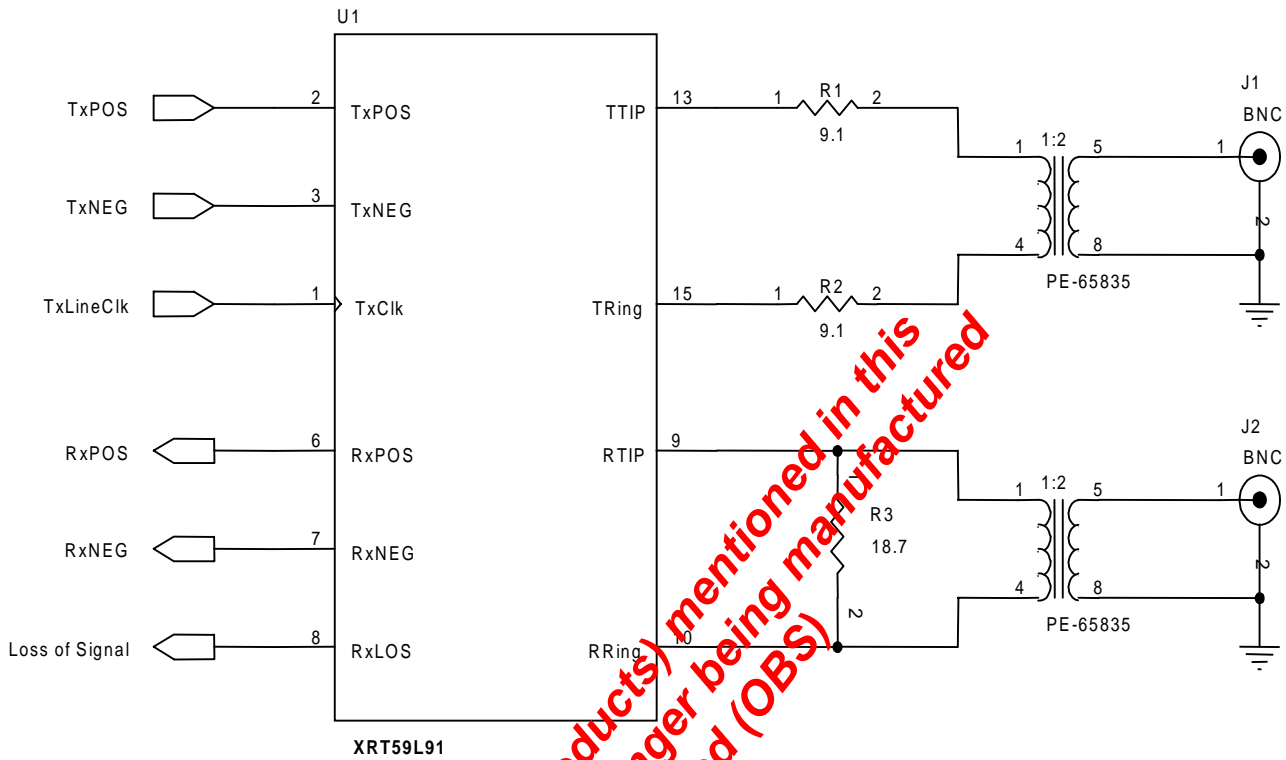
U1

TxPOS
TxNEG
TxLineClk
RxPOS
RxNEG
Loss of Signal

2 TxPOS
3 TxNEG
1 TxClk
6 RxPOS
7 RxNEG
8 RxLOS

TTIP 13
TRing 15
RTIP 9
RRing 10

XRT59L91

1 R1 2
9.1
1 R2 2
9.1
R3
18.7
2

1 1:2 5
4 8
PE-65835
1 1:2 5
4 8
PE-65835

J1
BNC
1
2
J2
BNC
1
2

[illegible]oducts) mentioned in this
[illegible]ger being manufactured
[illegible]d (OBS)